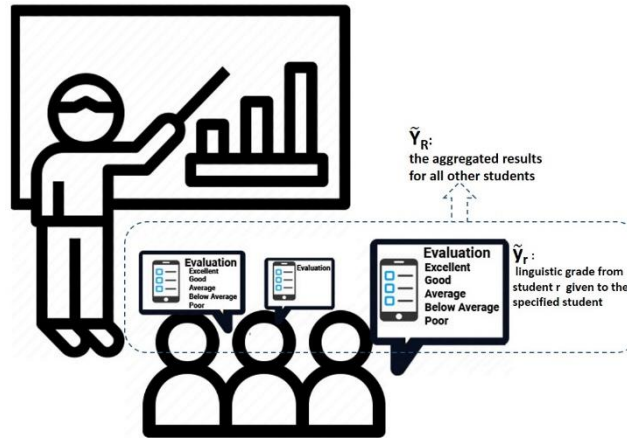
$\tilde{Y}_R$:
the aggregated results for all other students

Evaluation
Excellent
Good
Average
Below Average
Poor

Evaluation

Evaluation
Excellent
Good
Average
Below Average
Poor

$\tilde{y}_r$:
linguistic grade from student r given to the specified student